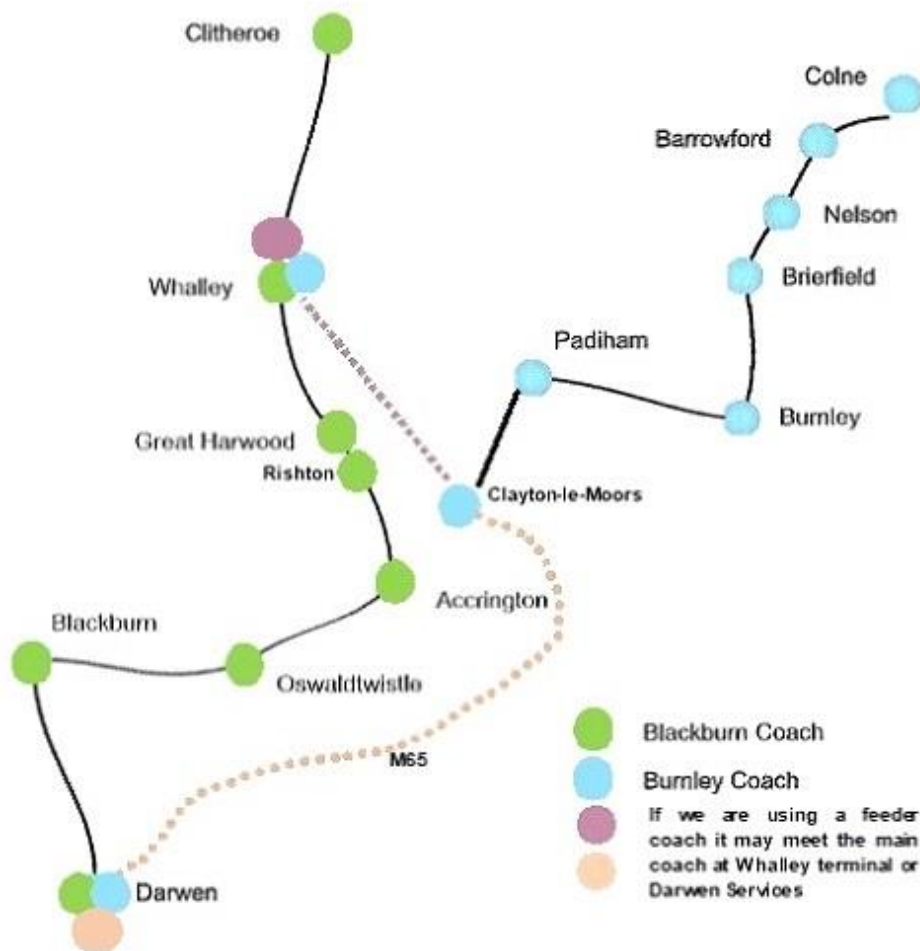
Clitheroe

Colne

Barrowford

Nelson

Brierfield

Whalley

Padiham

Burnley

Great Harwood

Rishton

Clayton-le-Moors

Accrington

Blackburn

Oswaldtwistle

M65

Darwen

Blackburn Coach

Burnley Coach

If we are using a feeder coach it may meet the main coach at Whalley terminal or Darwen Services